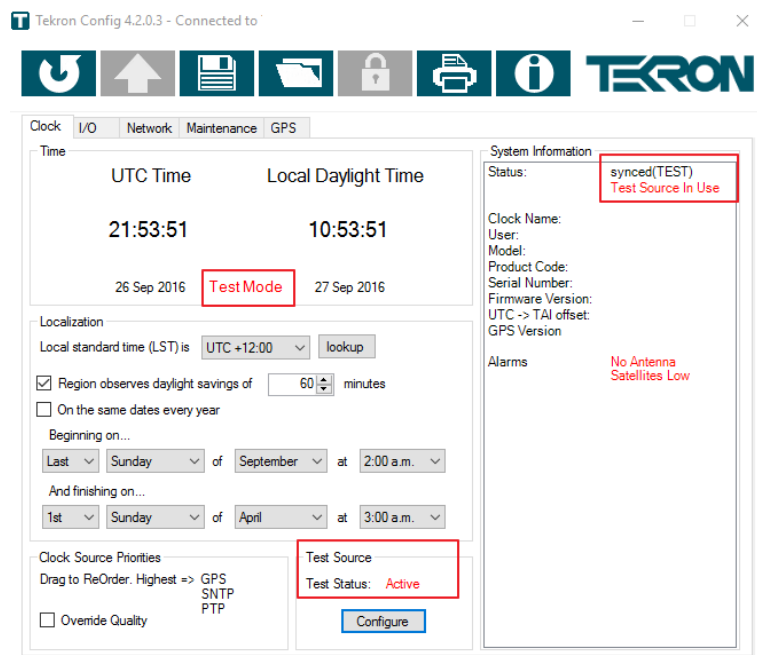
Tekron Config 4.2.0.3 - Connected to

TEKRON

Clock | I/O | Network | Maintenance | GPS

Time

UTC Time

Local Daylight Time

21:53:51

10:53:51

26 Sep 2016

Test Mode

27 Sep 2016

Localization

Local standard time (LST) is UTC +12:00 lookup

Region observes daylight savings of 60 minutes

On the same dates every year

Beginning on...

Last Sunday of September at 2:00 a.m.

And finishing on...

1st Sunday of April at 3:00 a.m.

Clock Source Priorities

Drag to ReOrder. Highest => GPS SNTP PTP

Override Quality

Test Source

Test Status: Active

Configure

System Information

Status: synced(TEST) Test Source In Use

Clock Name:
User:
Model:
Product Code:
Serial Number:
Firmware Version:
UTC -> TAI offset:
GPS Version

Alarms No Antenna Satellites Low